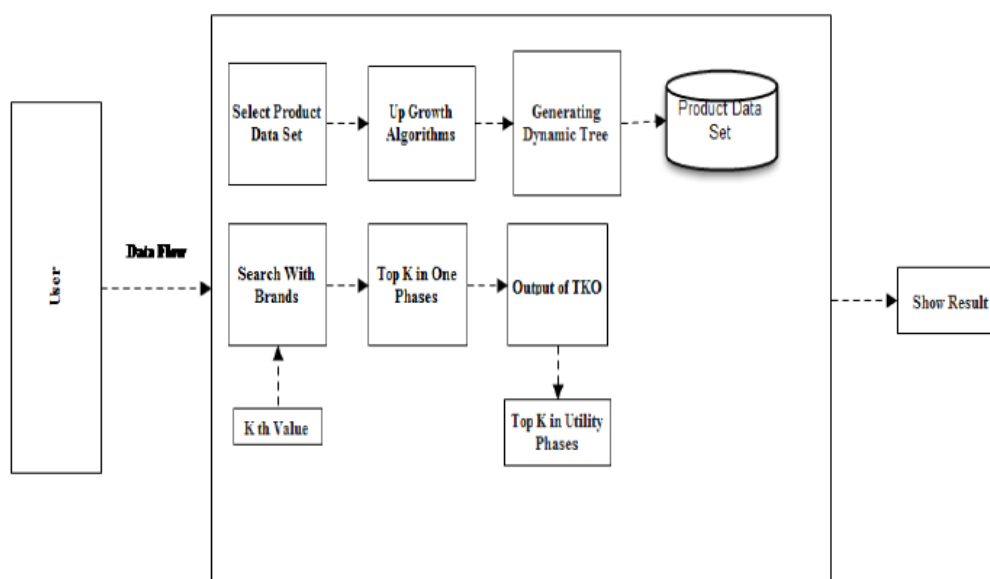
User

Data Flow

Select Product Data Set

Up Growth Algorithms

Generating Dynamic Tree

Product Data Set

Search With Brands

Top K in One Phases

Output of TKO

K th Value

Top K in Utility Phases

Show Result